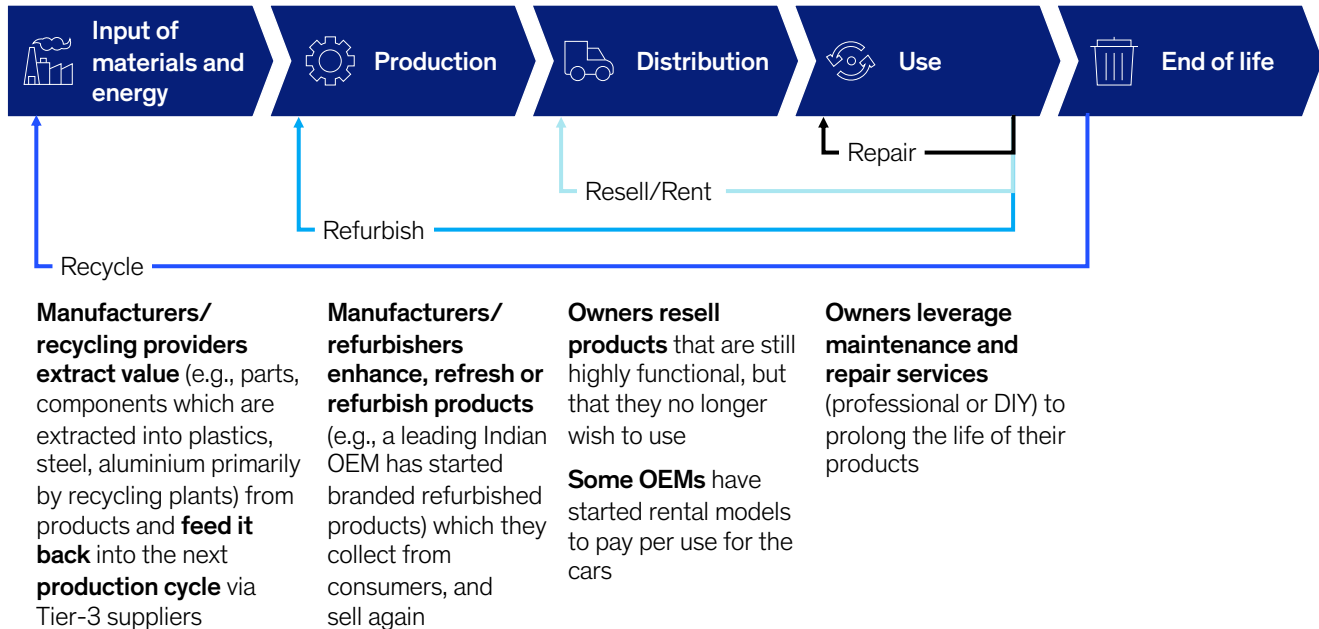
Input of materials and energy

Production

Distribution

Use

End of life

Repair

Resell/Rent

Refurbish

Recycle

Manufacturers/ recycling providers extract value (e.g., parts, components which are extracted into plastics, steel, aluminium primarily by recycling plants) from products and feed it back into the next production cycle via Tier-3 suppliers

Manufacturers/ refurbishers enhance, refresh or refurbish products (e.g., a leading Indian OEM has started branded refurbished products) which they collect from consumers, and sell again

Owners resell products that are still highly functional, but that they no longer wish to use

Some OEMs have started rental models to pay per use for the cars

Owners leverage maintenance and repair services (professional or DIY) to prolong the life of their products